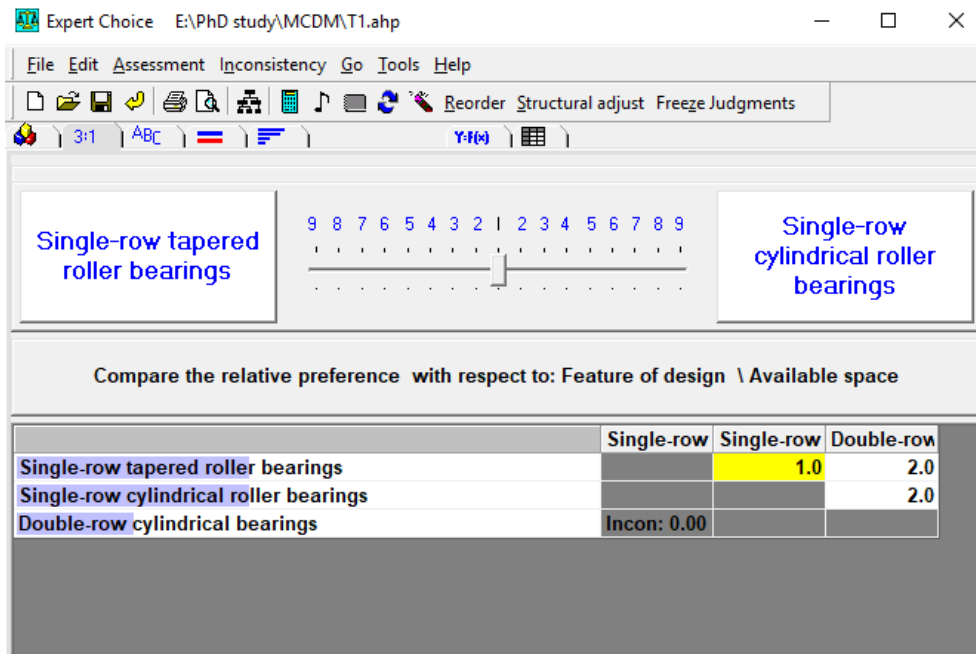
Expert Choice E:\PhD study\MCDM\T1.ahp

File Edit Assessment Inconsistency Go Tools Help

Reorder Structural adjust Freeze Judgments

3:1 ABC Y=f(x)

Single-row tapered roller bearings

9 8 7 6 5 4 3 2 1 2 3 4 5 6 7 8 9

Single-row cylindrical roller bearings

Compare the relative preference with respect to: Feature of design \ Available space

| | Single-row | Single-row | Double-row |
|---|---|---|---|
| Single-row tapered roller bearings | | 1.0 | 2.0 |
| Single-row cylindrical roller bearings | | | 2.0 |
| Double-row cylindrical bearings | Incon: 0.00 | | |